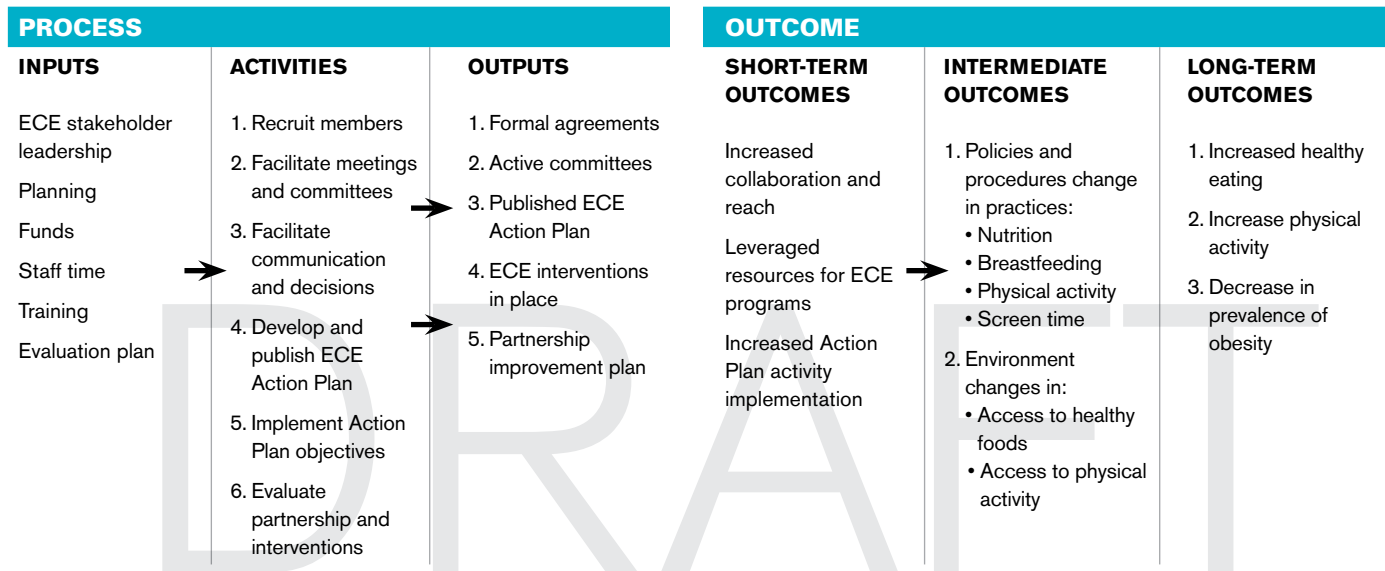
PROCESS

INPUTS

ECE stakeholder leadership

Planning

Funds

Staff time

Training

Evaluation plan

ACTIVITIES

1. Recruit members

2. Facilitate meetings and committees

3. Facilitate communication and decisions

4. Develop and publish ECE Action Plan

5. Implement Action Plan objectives

6. Evaluate partnership and interventions

OUTPUTS

1. Formal agreements

2. Active committees

3. Published ECE Action Plan

4. ECE interventions in place

5. Partnership improvement plan

OUTCOME

SHORT-TERM OUTCOMES

Increased collaboration and reach

Leveraged resources for ECE programs

Increased Action Plan activity implementation

INTERMEDIATE OUTCOMES

1. Policies and procedures change in practices:
• Nutrition
• Breastfeeding
• Physical activity
• Screen time

2. Environment changes in:
• Access to healthy foods
• Access to physical activity

LONG-TERM OUTCOMES

1. Increased healthy eating

2. Increase physical activity

3. Decrease in prevalence of obesity

DRAFT